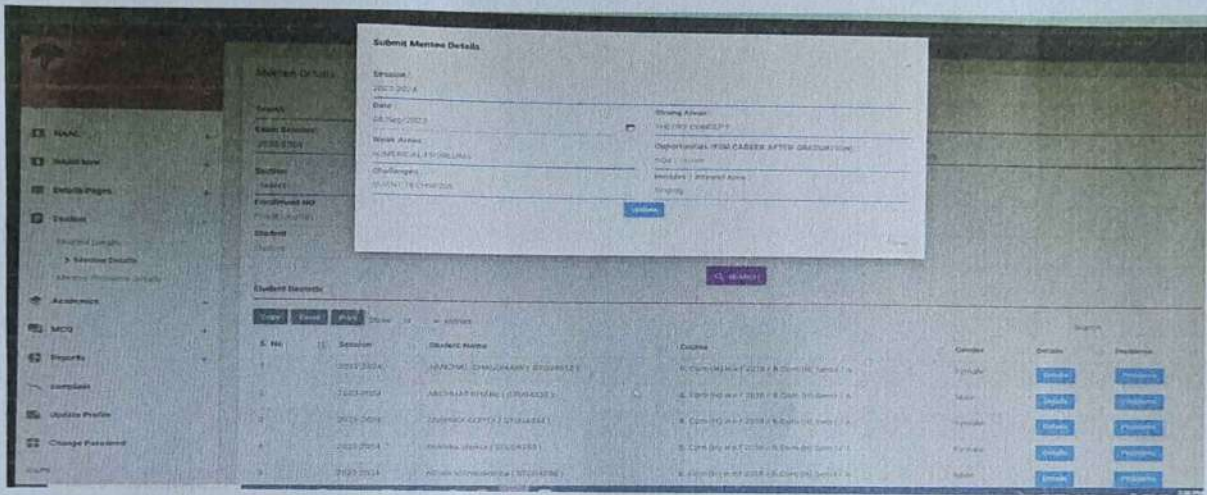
Submit Mentee Details

Session
2023-2024

Date
08/Sep/2023

Strong Areas
THEORY CONCEPT

Weak Areas
NUMERICAL PROBLEMS

Opportunities (FOR CAREER AFTER GRADUATION)
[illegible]

Challenges
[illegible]

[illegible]

Update

Close

Mentee Details

NAAC

Student Details Pages

Student

> Mentee Details

Academics

MCQ

Reports

complain

Update Profile

Change Password

Search

Student Records

Copy Excel Print Show entries

Search:

| S. No. | Session | Student Name | Course | Gender | Details | Problems |
|---|---|---|---|---|---|---|
| 1 | 2023-2024 | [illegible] | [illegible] | Female | Details | Problems |
| 2 | 2023-2024 | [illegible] | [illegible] | Male | Details | Problems |
| 3 | 2023-2024 | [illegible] | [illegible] | Female | Details | Problems |
| 4 | 2023-2024 | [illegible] | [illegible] | Female | Details | Problems |
| 5 | 2023-2024 | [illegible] | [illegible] | Male | Details | Problems |